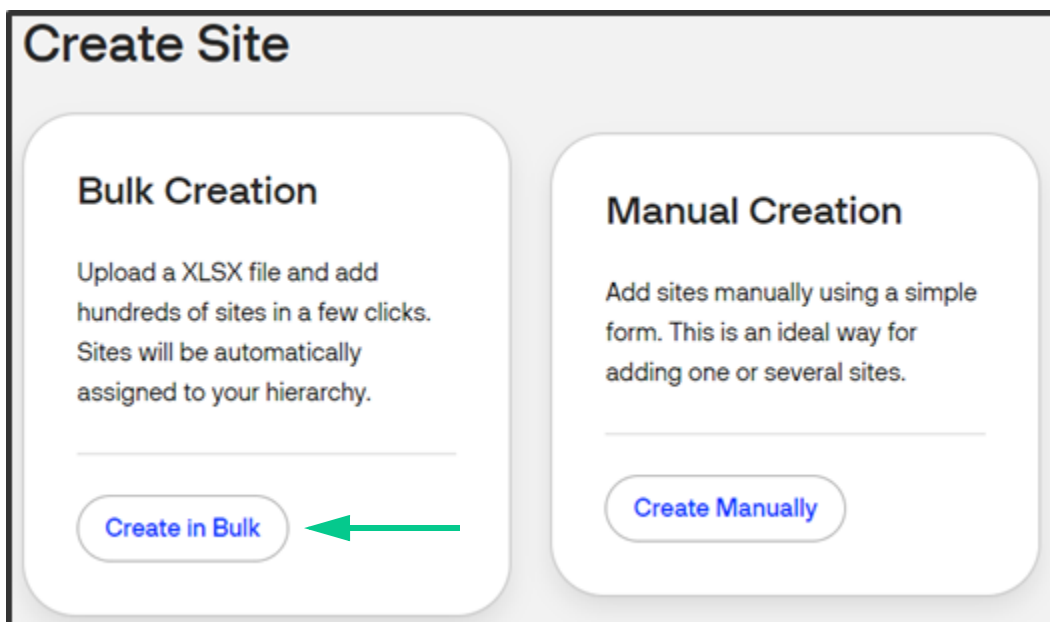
Create Site

Bulk Creation

Upload a XLSX file and add hundreds of sites in a few clicks. Sites will be automatically assigned to your hierarchy.

Create in Bulk

Manual Creation

Add sites manually using a simple form. This is an ideal way for adding one or several sites.

Create Manually